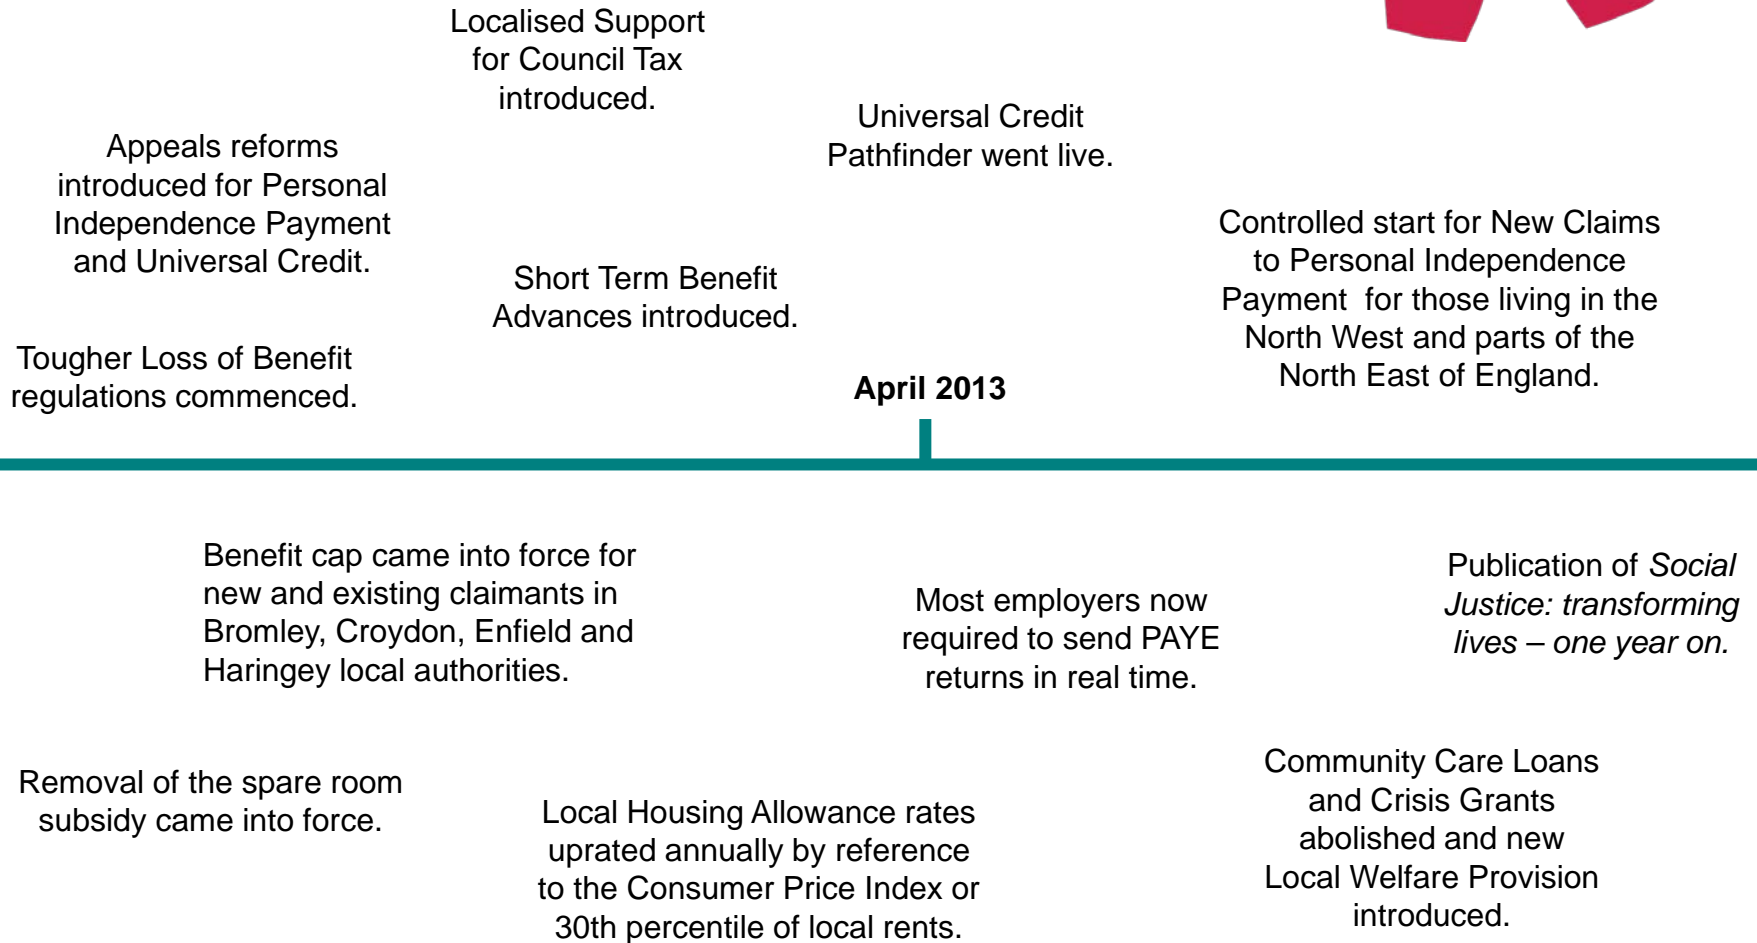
Localised Support for Council Tax introduced.

Appeals reforms introduced for Personal Independence Payment and Universal Credit.

Universal Credit Pathfinder went live.

Controlled start for New Claims to Personal Independence Payment for those living in the North West and parts of the North East of England.

Short Term Benefit Advances introduced.

Tougher Loss of Benefit regulations commenced.

April 2013

Benefit cap came into force for new and existing claimants in Bromley, Croydon, Enfield and Haringey local authorities.

Most employers now required to send PAYE returns in real time.

Publication of *Social Justice: transforming lives – one year on.*

Removal of the spare room subsidy came into force.

Local Housing Allowance rates uprated annually by reference to the Consumer Price Index or 30th percentile of local rents.

Community Care Loans and Crisis Grants abolished and new Local Welfare Provision introduced.